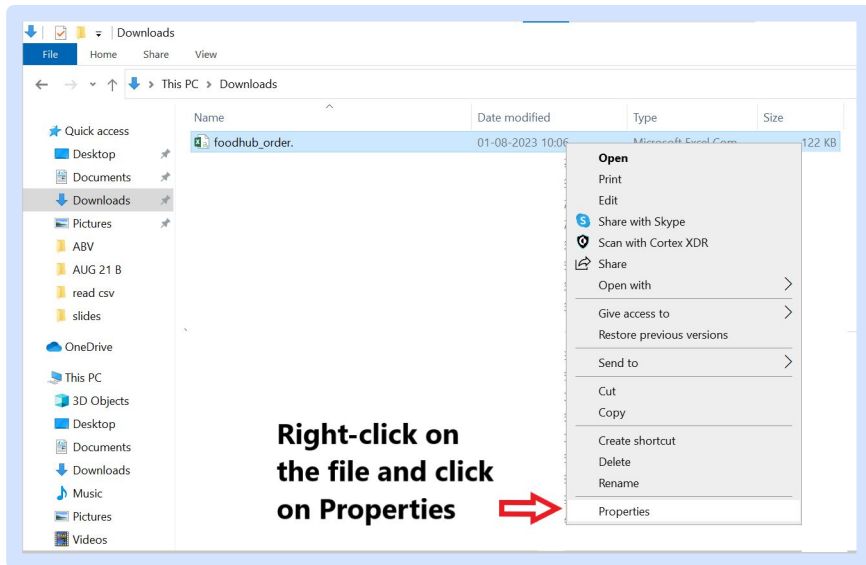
Downloads

File Home Share View

This PC > Downloads

Name

Date modified

Type

Size

Quick access

Desktop

Documents

Downloads

Pictures

ABV

AUG 21 B

read csv

slides

OneDrive

This PC

3D Objects

Desktop

Documents

Downloads

Music

Pictures

Videos

foodhub_order.

01-08-2023 10:06

Microsoft Excel Com

122 KB

Open

Print

Edit

Share with Skype

Scan with Cortex XDR

Share

Open with

Give access to

Restore previous versions

Send to

Cut

Copy

Create shortcut

Delete

Rename

Properties

Right-click on the file and click on Properties